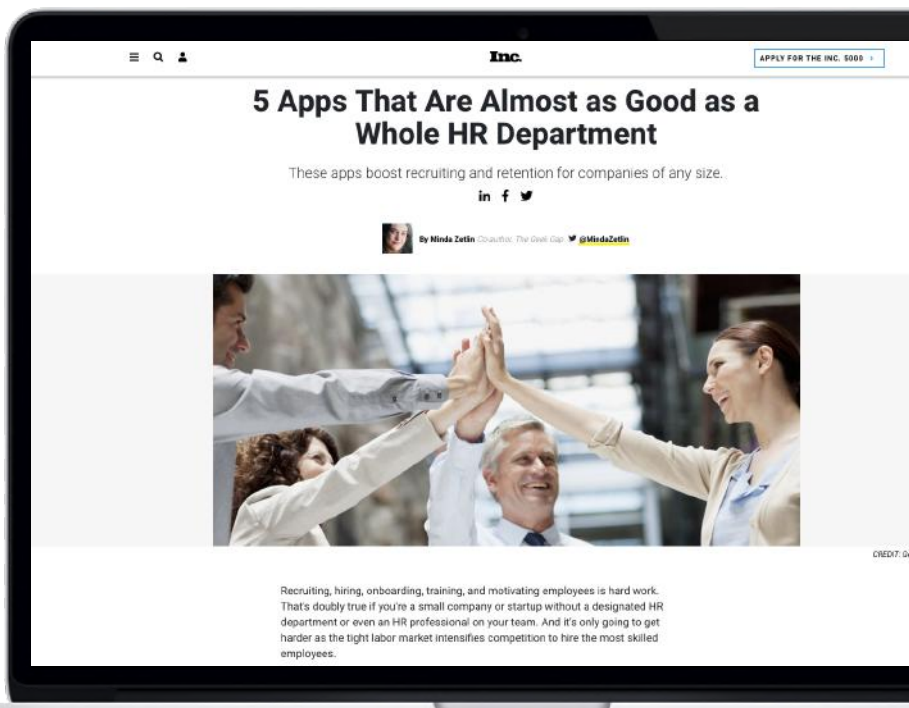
Inc.

APPLY FOR THE INC. 5000 ›

5 Apps That Are Almost as Good as a Whole HR Department

These apps boost recruiting and retention for companies of any size.

in f

By Minda Zetlin Co-author, The Geek Gap @MindaZetlin

CREDIT: G

Recruiting, hiring, onboarding, training, and motivating employees is hard work. That's doubly true if you're a small company or startup without a designated HR department or even an HR professional on your team. And it's only going to get harder as the tight labor market intensifies competition to hire the most skilled employees.